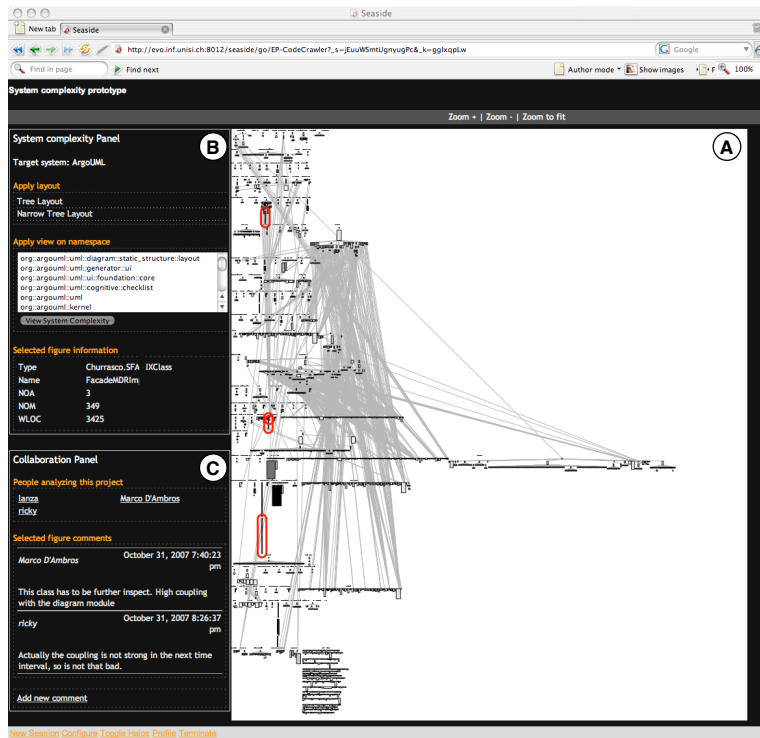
Seaside

New tab | Seaside

http://evo.inf.unisi.ch:8012/seaside/go/EP-CodeCrawler?_s=jEuuW5mtUgnyugPc&_k=gglxqpLw

Google

Find in page | Find next

Author mode | Show images | 100%

System complexity prototype

Zoom + | Zoom - | Zoom to fit

System complexity Panel

B

A

Target system: ArgoUML

Apply layout

Tree Layout
Narrow Tree Layout

Apply view on namespace

org::argouml::uml::diagram::static_structure::layout
org::argouml::uml::generator::ui
org::argouml::uml::ui::foundation::core
org::argouml::uml::cognitive::checklist
org::argouml::uml
org::argouml::kernel

View System Complexity

Selected figure information

| Type | Churrasco.SFA IXClass |
|---|---|
| Name | FacadeMDRIm |
| NOA | 3 |
| NOM | 349 |
| WLOC | 3425 |

Collaboration Panel

C

People analyzing this project

lanza | Marco D'Ambros
ricky

Selected figure comments

Marco D'Ambros October 31, 2007 7:40:23 pm

This class has to be further inspect. High coupling with the diagram module

ricky October 31, 2007 8:26:37 pm

Actually the coupling is not strong in the next time interval, so is not that bad.

Add new comment

New Session Configure Toggle Halos Profile Terminate